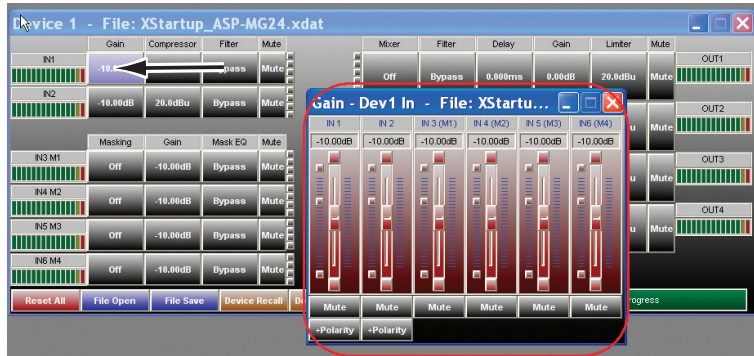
Device 1 - File: XStartup_ASP-MG24.xdat

| | Gain | Compressor | Filter | Mute |
|---|---|---|---|---|
| IN1 | -10.0 | | Bypass | Mute |
| IN2 | -10.00dB | 20.0dBu | Bypass | Mute |

| | Masking | Gain | Mask EQ | Mute |
|---|---|---|---|---|
| IN3 M1 | Off | -10.00dB | Bypass | Mute |
| IN4 M2 | Off | -10.00dB | Bypass | Mute |
| IN5 M3 | Off | -10.00dB | Bypass | Mute |
| IN6 M4 | Off | -10.00dB | Bypass | Mute |

| Mixer | Filter | Delay | Gain | Limiter | Mute | |
|---|---|---|---|---|---|---|
| Off | Bypass | 0.000ms | 0.00dB | 20.0dBu | Mute | OUT1 |
| | | | | | Mute | OUT2 |
| | | | | | Mute | OUT3 |
| | | | | u | Mute | OUT4 |

Reset All | File Open | File Save | Device Recall | De | rogress

Gain - Dev1 In - File: XStartu...

| IN 1 | IN 2 | IN 3 (M1) | IN 4 (M2) | IN 5 (M3) | IN6 (M4) |
|---|---|---|---|---|---|
| -10.00dB | -10.00dB | -10.00dB | -10.00dB | -10.00dB | -10.00dB |
| Mute | Mute | Mute | Mute | Mute | Mute |
| +Polarity | +Polarity | | | | |